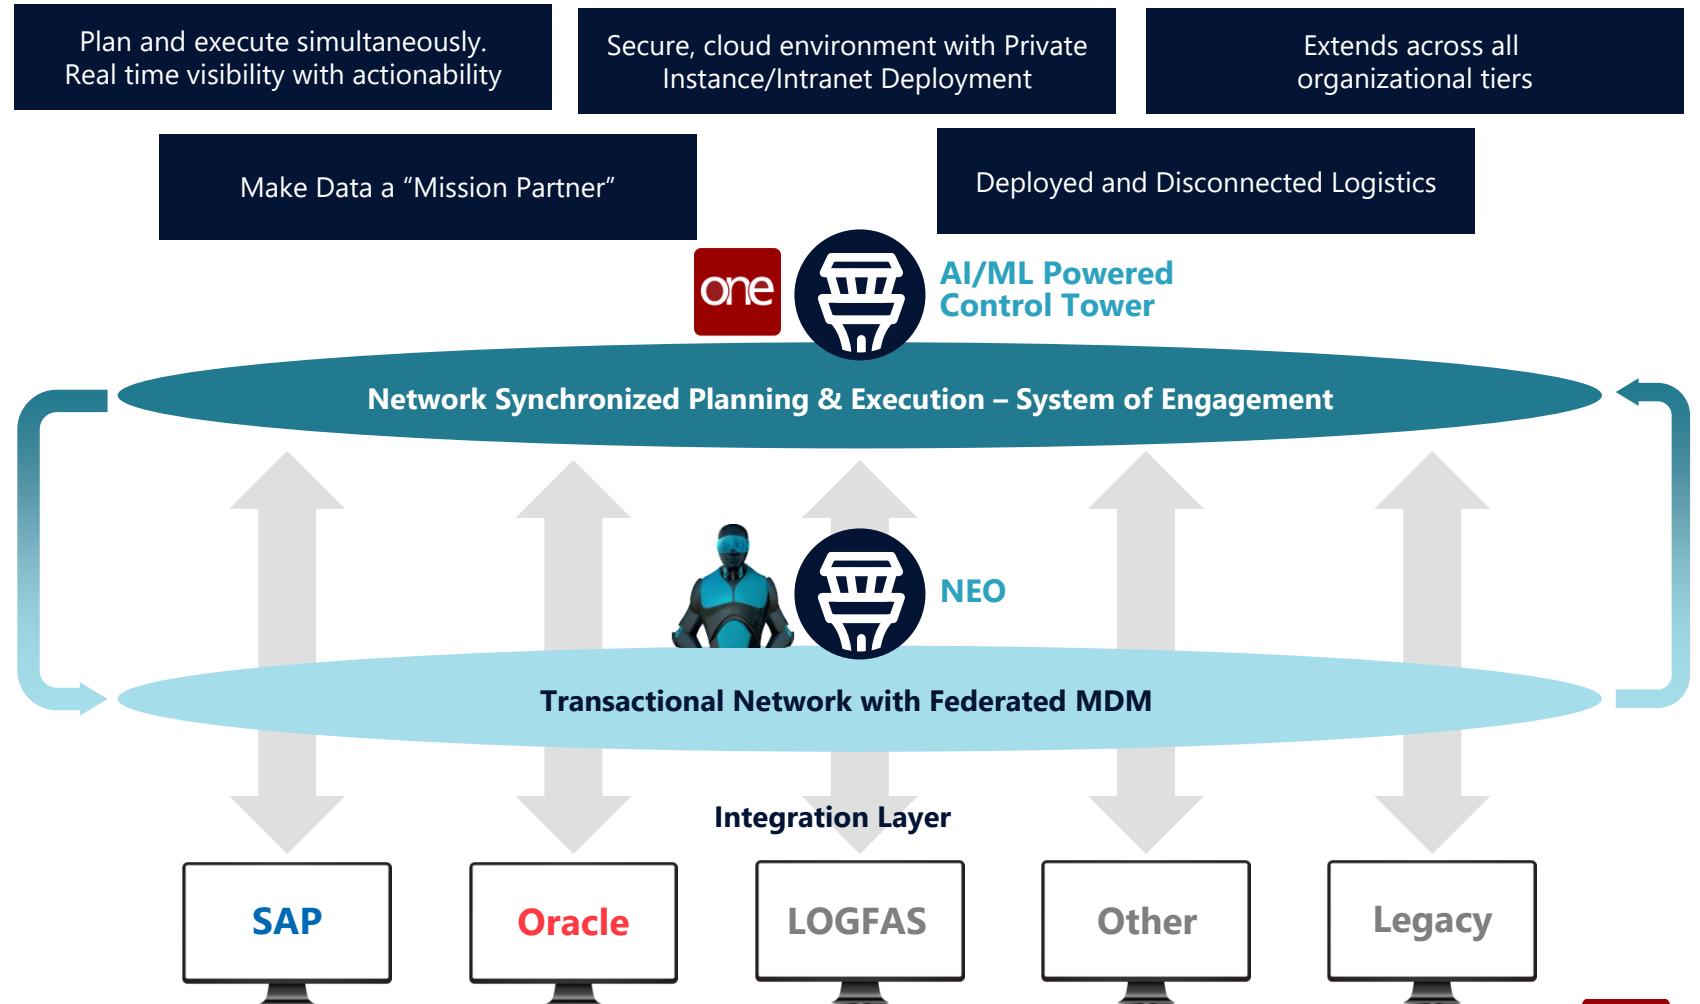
Plan and execute simultaneously. Real time visibility with actionability

Secure, cloud environment with Private Instance/Intranet Deployment

Extends across all organizational tiers

Make Data a “Mission Partner”

Deployed and Disconnected Logistics

one

AI/ML Powered Control Tower

Network Synchronized Planning & Execution – System of Engagement

NEO

Transactional Network with Federated MDM

Integration Layer

SAP

Oracle

LOGFAS

Other

Legacy